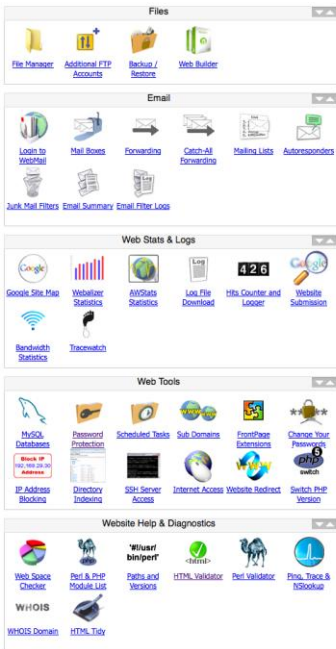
Files

File Manager
Additional FTP Accounts
Backup / Restore
Web Builder

Email

Login to WebMail
Mail Boxes
Forwarding
Catch-All Forwarding
Mailing Lists
Autoresponders
Junk Mail Filters
Email Summary
Email Filter Logs

Web Stats & Logs

Google
Google Site Map
Webalizer Statistics
AWStats Statistics
Log
Log File Download
426
Hits Counter and Logger
Website Submission
Bandwidth Statistics
Tracewatch

Web Tools

MySQL Databases
Password Protection
Scheduled Tasks
www
Sub Domains
FrontPage Extensions
Change Your Passwords
Block IP
192.168.29.30
Address
IP Address Blocking
Directory Indexing
SSH Server Access
Internet Access
www
Website Redirect
php
switch
Switch PHP Version

Website Help & Diagnostics

Web Space Checker
Perl & PHP Module List
'#!/usr/bin/perl'
Paths and Versions
<html>
HTML Validator
Perl Validator
Ping, Trace & NSlookup
WHOIS
WHOIS Domain
HTML Tidy